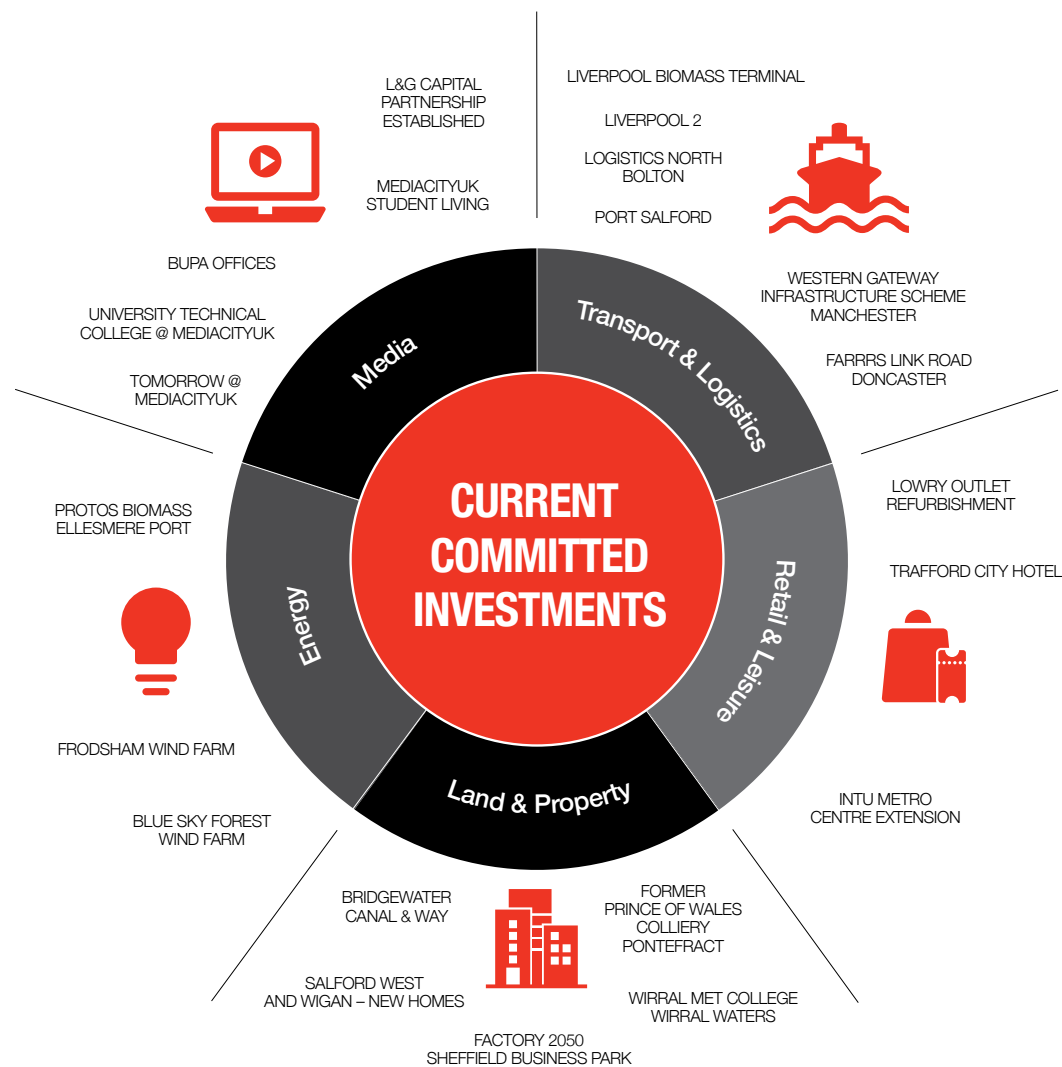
CURRENT COMMITTED INVESTMENTS

Media

L&G CAPITAL PARTNERSHIP ESTABLISHED

MEDIACITYUK STUDENT LIVING

BUPA OFFICES

UNIVERSITY TECHNICAL COLLEGE @ MEDIACITYUK

TOMORROW @ MEDIACITYUK

Transport & Logistics

LIVERPOOL BIOMASS TERMINAL

LIVERPOOL 2

LOGISTICS NORTH BOLTON

PORT SALFORD

WESTERN GATEWAY INFRASTRUCTURE SCHEME MANCHESTER

FARRRS LINK ROAD DONCASTER

Retail & Leisure

LOWRY OUTLET REFURBISHMENT

TRAFFORD CITY HOTEL

INTU METRO CENTRE EXTENSION

Land & Property

FORMER PRINCE OF WALES COLLIERY PONTEFRACT

WIRRAL MET COLLEGE WIRRAL WATERS

FACTORY 2050 SHEFFIELD BUSINESS PARK

SALFORD WEST AND WIGAN – NEW HOMES

BRIDGEWATER CANAL & WAY

Energy

PROTOS BIOMASS ELLESMERE PORT

FRODSHAM WIND FARM

BLUE SKY FOREST WIND FARM